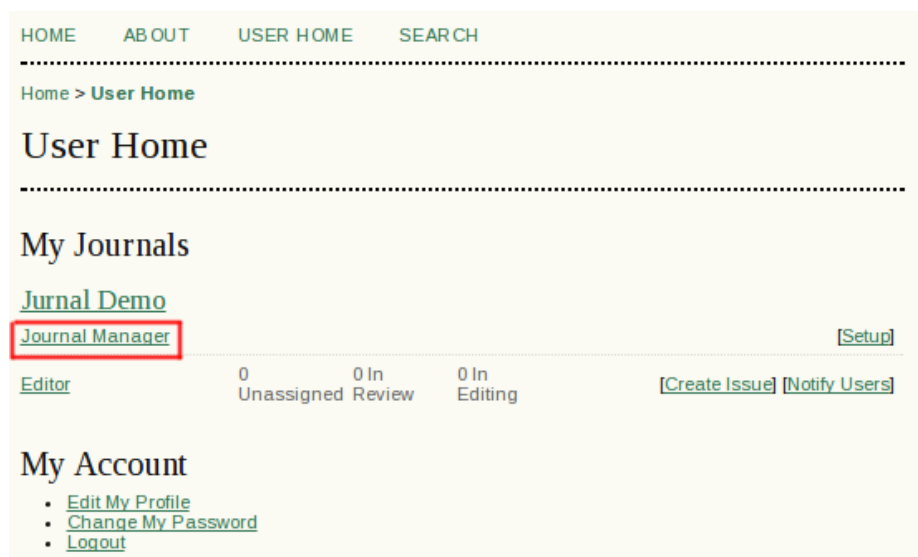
HOME ABOUT USER HOME SEARCH

Home > User Home

User Home

My Journals

Jurnal Demo

Journal Manager [Setup]

| Editor | 0 Unassigned | 0 In Review | 0 In Editing | [Create Issue] [Notify Users] |
|---|---|---|---|---|

My Account

- Edit My Profile
- Change My Password
- Logout